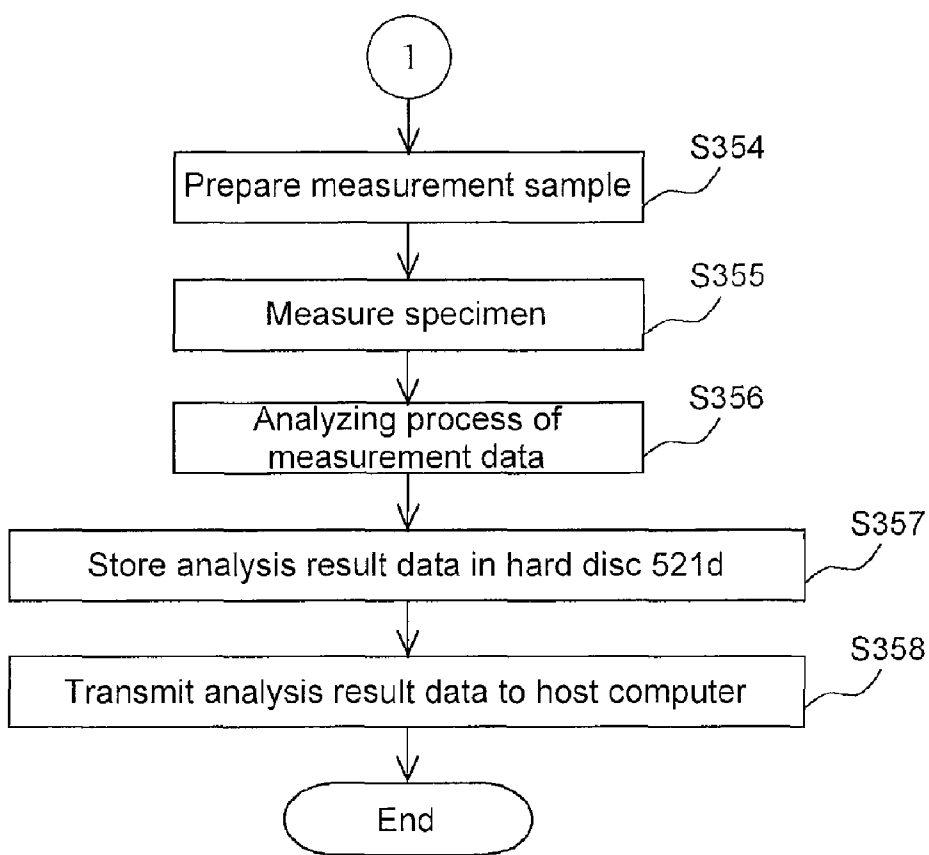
1

S354

Prepare measurement sample

S355

Measure specimen

S356

Analyzing process of measurement data

S357

Store analysis result data in hard disc 521d

S358

Transmit analysis result data to host computer

End